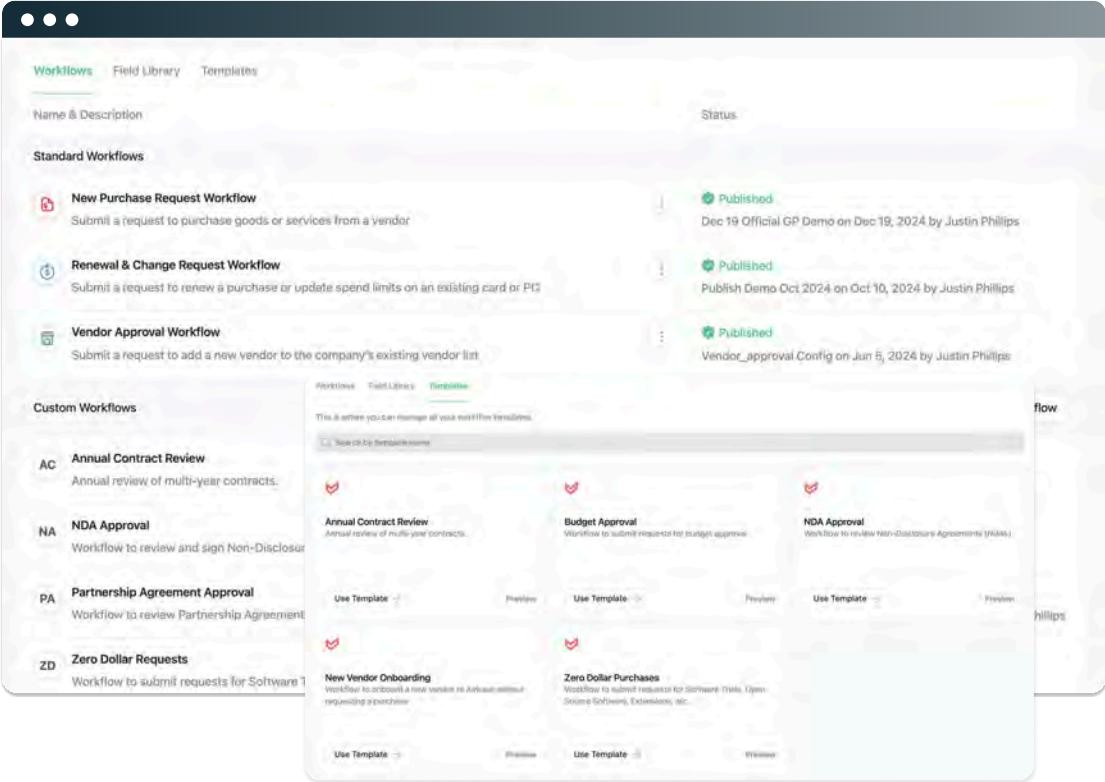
Workflows Field Library Templates

Name & Description

Status

Standard Workflows

New Purchase Request Workflow
Submit a request to purchase goods or services from a vendor

Published
Dec 19 Official GP Demo on Dec 19, 2024 by Justin Phillips

Renewal & Change Request Workflow
Submit a request to renew a purchase or update spend limits on an existing card or PO

Published
Publish Demo Oct 2024 on Oct 10, 2024 by Justin Phillips

Vendor Approval Workflow
Submit a request to add a new vendor to the company's existing vendor list

Published
Vendor_approval Config on Jun 5, 2024 by Justin Phillips

Custom Workflows

flow

AC Annual Contract Review
Annual review of multi-year contracts.

NA NDA Approval
Workflow to review and sign Non-Disclosu

PA Partnership Agreement Approval
Workflow to review Partnership Agreement

hillips

ZD Zero Dollar Requests
Workflow to submit requests for Software T

Workflows Field Library Templates

This is where you can manage all your workflow templates.

Search by template name

Annual Contract Review
Annual review of multi-year contracts.
Use Template Preview

Budget Approval
Workflow to submit requests for budget approval
Use Template Preview

NDA Approval
Workflow to review Non-Disclosure Agreements (NDAs)
Use Template Preview

New Vendor Onboarding
Workflow to onboard a new vendor in Airbase without requesting a purchase
Use Template Preview

Zero Dollar Purchases
Workflow to submit requests for Software Trials, Open Source Software, Extensions, etc.
Use Template Preview